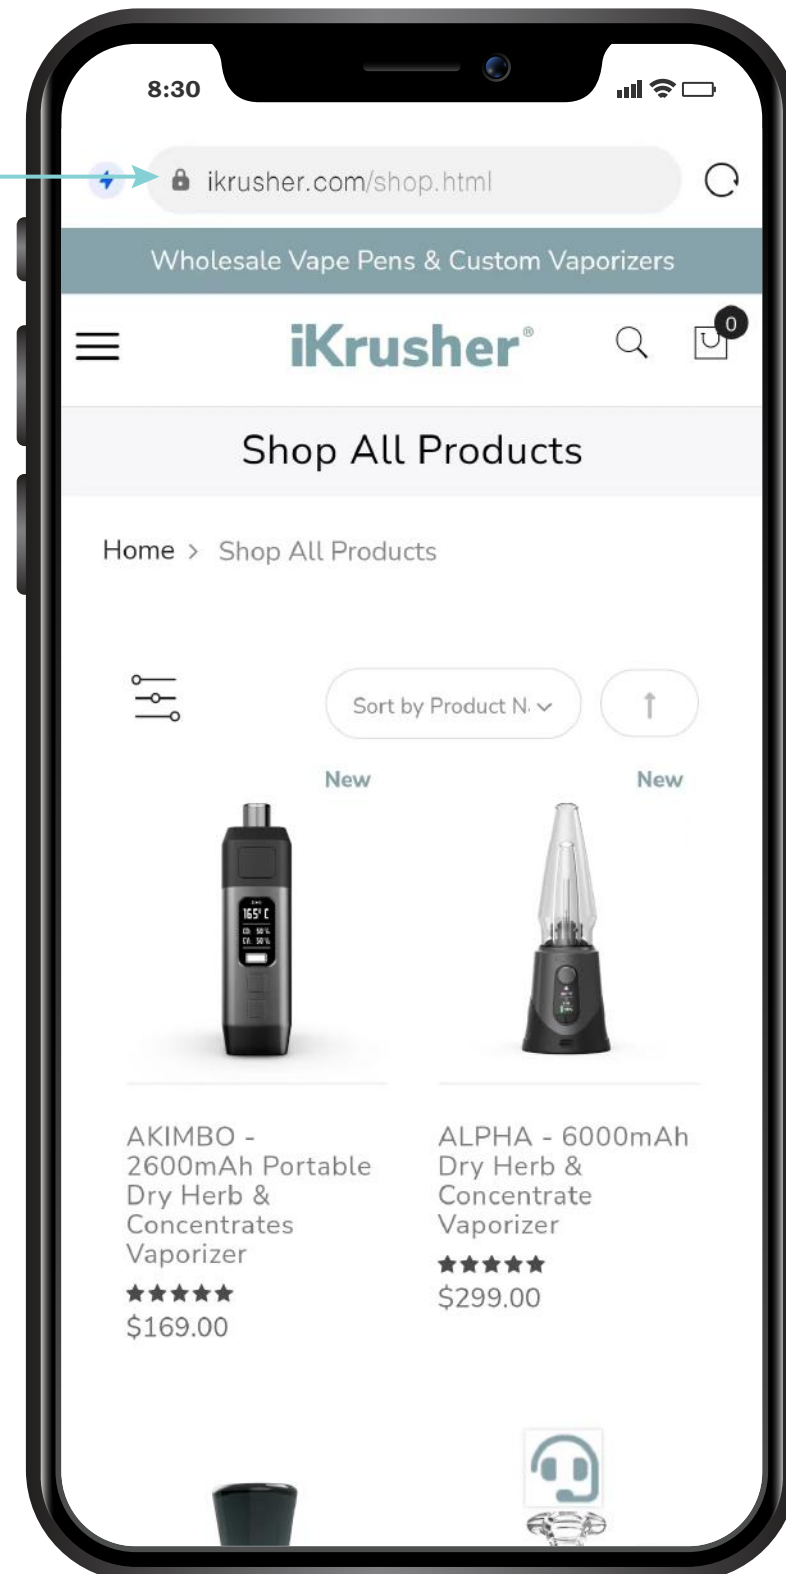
8:30

ikrusher.com/shop.html

Wholesale Vape Pens & Custom Vaporizers

iKrusher®

0

Shop All Products

Home > Shop All Products

Sort by Product N.

New

New

165°C

AKIMBO - 2600mAh Portable Dry Herb & Concentrates Vaporizer

★★★★★

$169.00

ALPHA - 6000mAh Dry Herb & Concentrate Vaporizer

★★★★★

$299.00